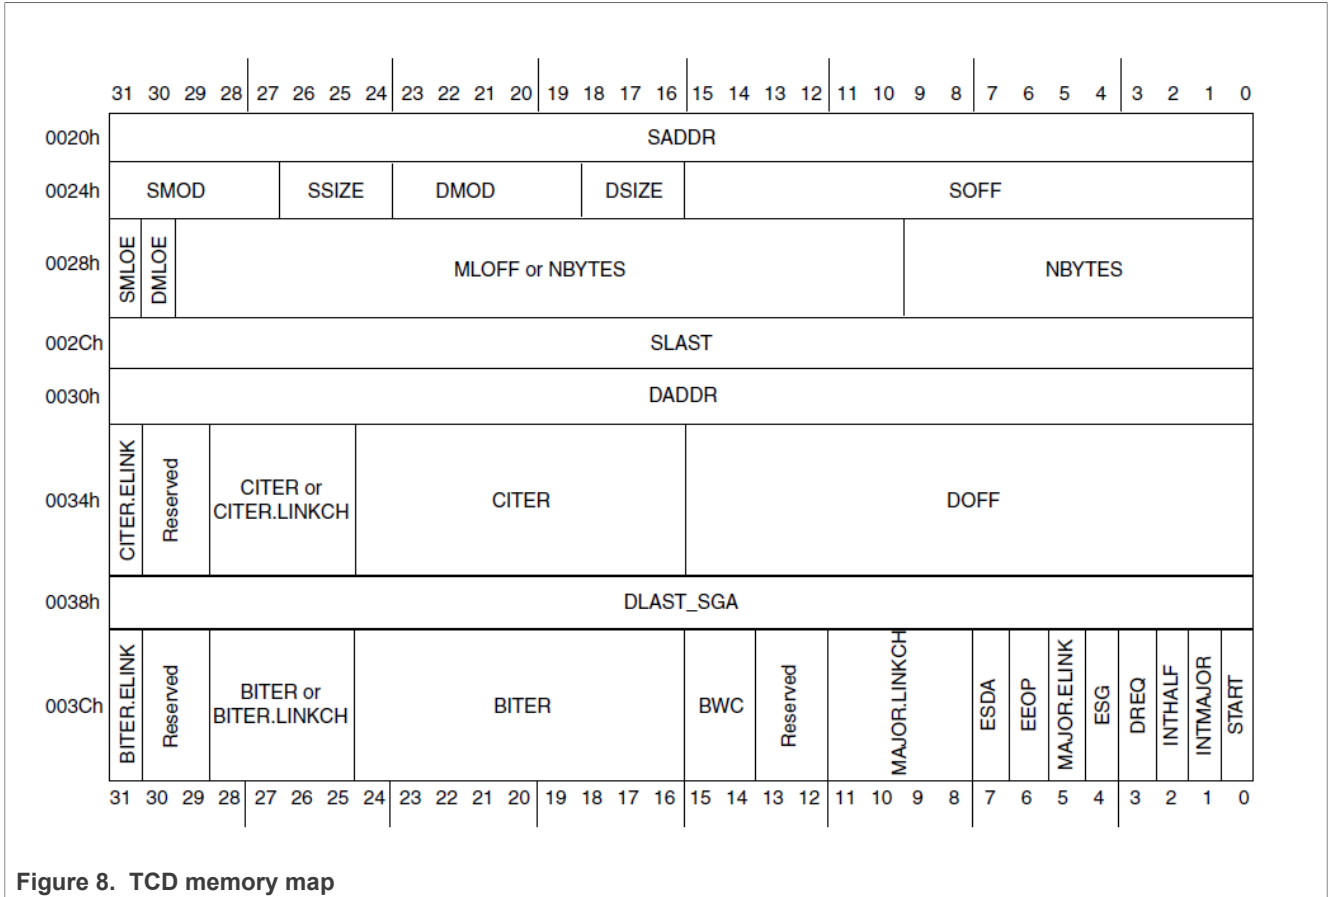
| | 31 | 30 | 29 | 28 | 27 | 26 | 25 | 24 | 23 | 22 | 21 | 20 | 19 | 18 | 17 | 16 | 15 | 14 | 13 | 12 | 11 | 10 | 9 | 8 | 7 | 6 | 5 | 4 | 3 | 2 | 1 | 0 |
|---|---|---|---|---|---|---|---|---|---|---|---|---|---|---|---|---|---|---|---|---|---|---|---|---|---|---|---|---|---|---|---|---|
| 0020h | SADDR | | | | | | | | | | | | | | | | | | | | | | | | | | | | | | | |
| 0024h | SMOD | | | | SSIZE | | | DMOD | | | | | DSIZE | | | | SOFF | | | | | | | | | | | | | | | |
| 0028h | SMLOE | DMLOE | MLOFF or NBYTES | | | | | | | | | | | | | | | | | | | NBYTES | | | | | | | | | | |
| 002Ch | SLAST | | | | | | | | | | | | | | | | | | | | | | | | | | | | | | | |
| 0030h | DADDR | | | | | | | | | | | | | | | | | | | | | | | | | | | | | | | |
| 0034h | CITER.ELINK | Reserved | | CITER or CITER.LINKCH | | | | CITER | | | | | | | | | DOFF | | | | | | | | | | | | | | | |
| 0038h | DLAST_SGA | | | | | | | | | | | | | | | | | | | | | | | | | | | | | | | |
| 003Ch | BITER.ELINK | Reserved | | BITER or BITER.LINKCH | | | | BITER | | | | | | | | | BWC | | Reserved | | MAJOR.LINKCH | | | | ESDA | EEOP | MAJOR.ELINK | ESG | DREQ | INTHALF | INTMAJOR | START |
| | 31 | 30 | 29 | 28 | 27 | 26 | 25 | 24 | 23 | 22 | 21 | 20 | 19 | 18 | 17 | 16 | 15 | 14 | 13 | 12 | 11 | 10 | 9 | 8 | 7 | 6 | 5 | 4 | 3 | 2 | 1 | 0 |

Figure 8. TCD memory map